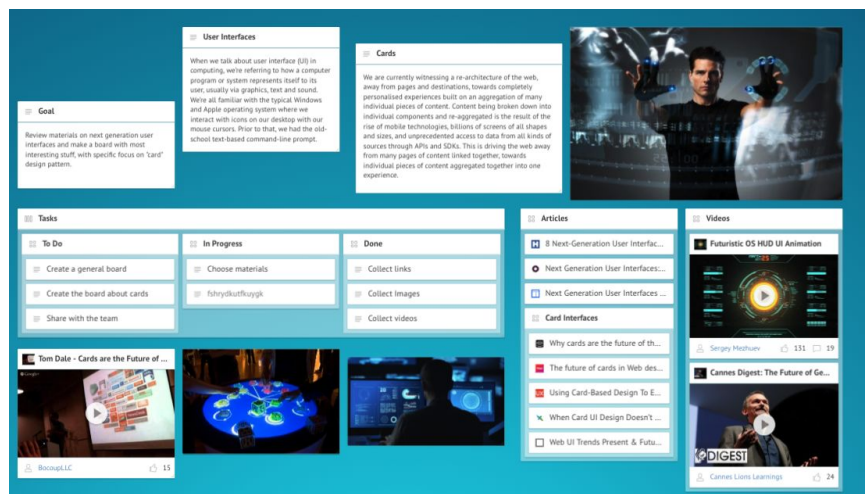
Goal

Review materials on next generation user interfaces and make a board with most interesting stuff, with specific focus on "card" design pattern.

User Interfaces

When we talk about user interface (UI) in computing, we're referring to how a computer program or system represents itself to its user, usually via graphics, text and sound. We're all familiar with the typical Windows and Apple operating system where we interact with icons on our desktop with our mouse cursors. Prior to that, we had the old-school text-based command-line prompt.

Cards

We are currently witnessing a re-architecture of the web, away from pages and destinations, towards completely personalised experiences built on an aggregation of many individual pieces of content. Content being broken down into individual components and re-aggregated is the result of the rise of mobile technologies, billions of screens of all shapes and sizes, and unprecedented access to data from all kinds of sources through APIs and SDKs. This is driving the web away from many pages of content linked together, towards individual pieces of content aggregated together into one experience.

Tasks

To Do

Create a general board

Create the board about cards

Share with the team

In Progress

Choose materials

fshrydkutfkuygk

Done

Collect links

Collect Images

Collect videos

Articles

8 Next-Generation User Interfac...

Next Generation User Interfaces:...

Next Generation User Interfaces ...

Card Interfaces

Why cards are the future of th...

The future of cards in Web des...

Using Card-Based Design To E...

When Card UI Design Doesn't ...

Web UI Trends Present & Futu...

Videos

Futuristic OS HUD UI Animation

Sergey Mezhuev 131 19

Cannes Digest: The Future of Ge...

DIGEST

Cannes Lions Learnings 24

Tom Dale - Cards are the Future of ...

BocoupLLC 15